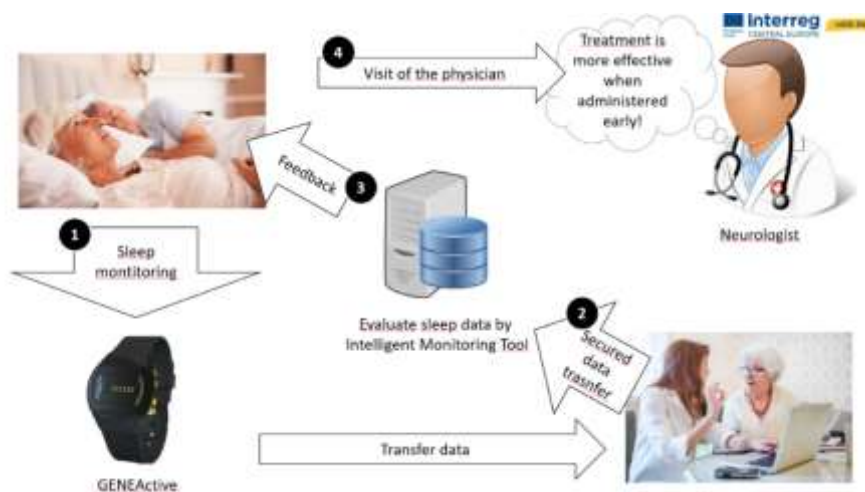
4

Visit of the physician

Treatment is more effective when administered early!

Interreg
CENTRAL EUROPE

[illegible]

Feedback

3

Neurologist

1

Sleep montitoring

2

Secured data trasnfer

Evaluate sleep data by Intelligent Monitoring Tool

GENEActive

Transfer data